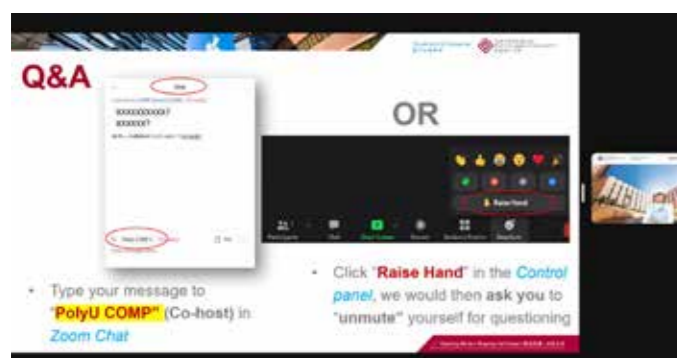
Q&A

Chat

XXXXXXXXXX?
XXXXXX?

OR

Raise Hand

Type your message to "PolyU COMP" (Co-host) in Zoom Chat

Click "Raise Hand" in the Control panel, we would then ask you to "unmute" yourself for questioning